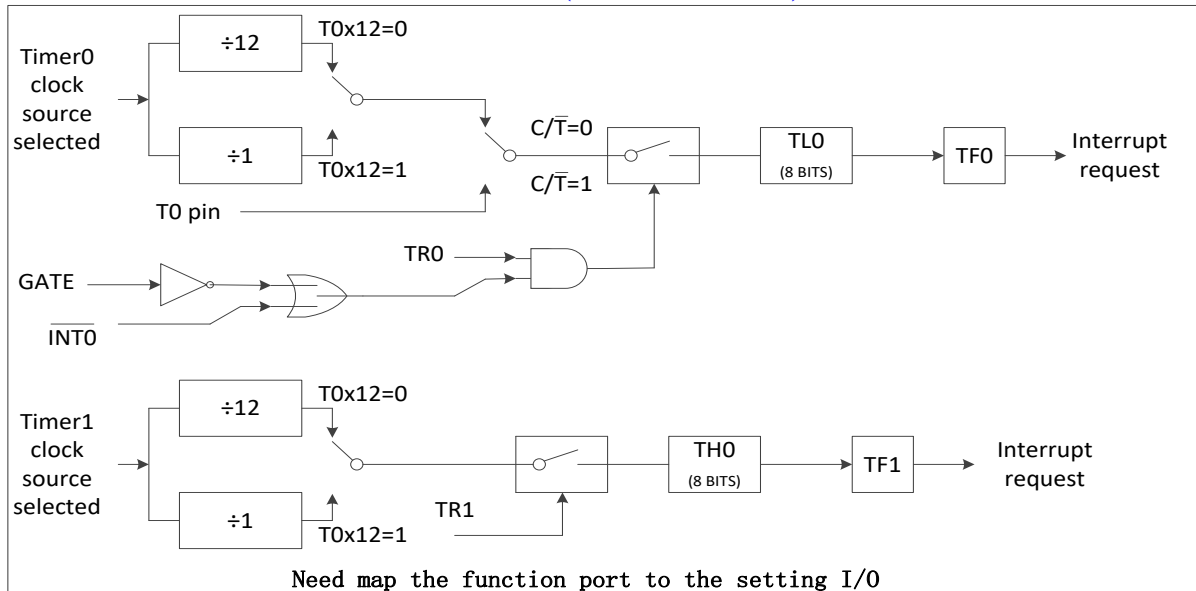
Timer0 clock source selected

÷12

T0x12=0

÷1

T0x12=1

T0 pin

C/$\overline{T}$=0

C/$\overline{T}$=1

TL0
(8 BITS)

TF0

Interrupt request

GATE

$\overline{INT0}$

TR0

Timer1 clock source selected

÷12

T0x12=0

÷1

T0x12=1

TR1

TH0
(8 BITS)

TF1

Interrupt request

Need map the function port to the setting I/O